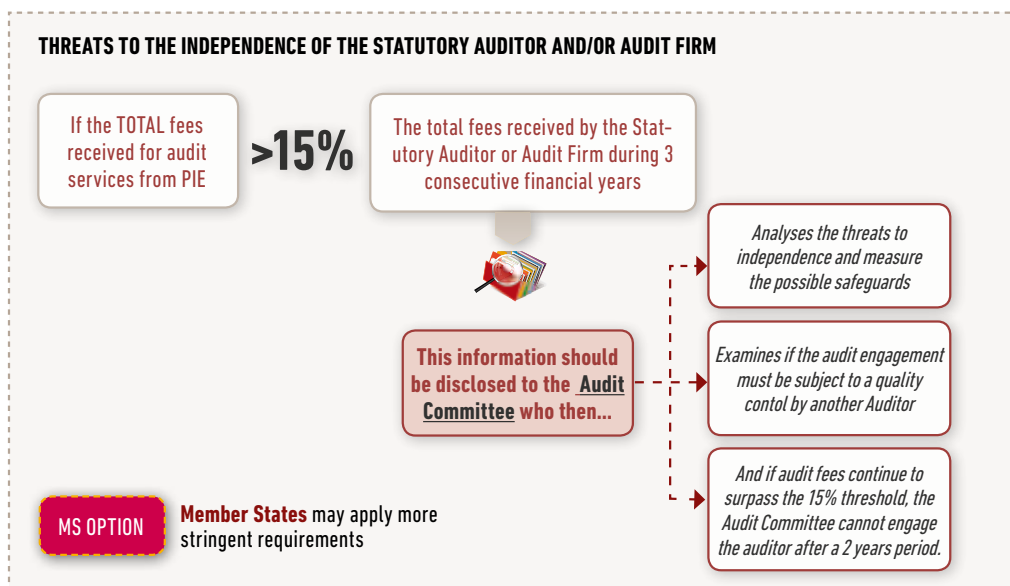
THREATS TO THE INDEPENDENCE OF THE STATUTORY AUDITOR AND/OR AUDIT FIRM

If the TOTAL fees received for audit services from PIE

>15%

The total fees received by the Statutory Auditor or Audit Firm during 3 consecutive financial years

This information should be disclosed to the Audit Committee who then...

Analyses the threats to independence and measure the possible safeguards

Examines if the audit engagement must be subject to a quality contol by another Auditor

And if audit fees continue to surpass the 15% threshold, the Audit Committee cannot engage the auditor after a 2 years period.

MS OPTION

Member States may apply more stringent requirements